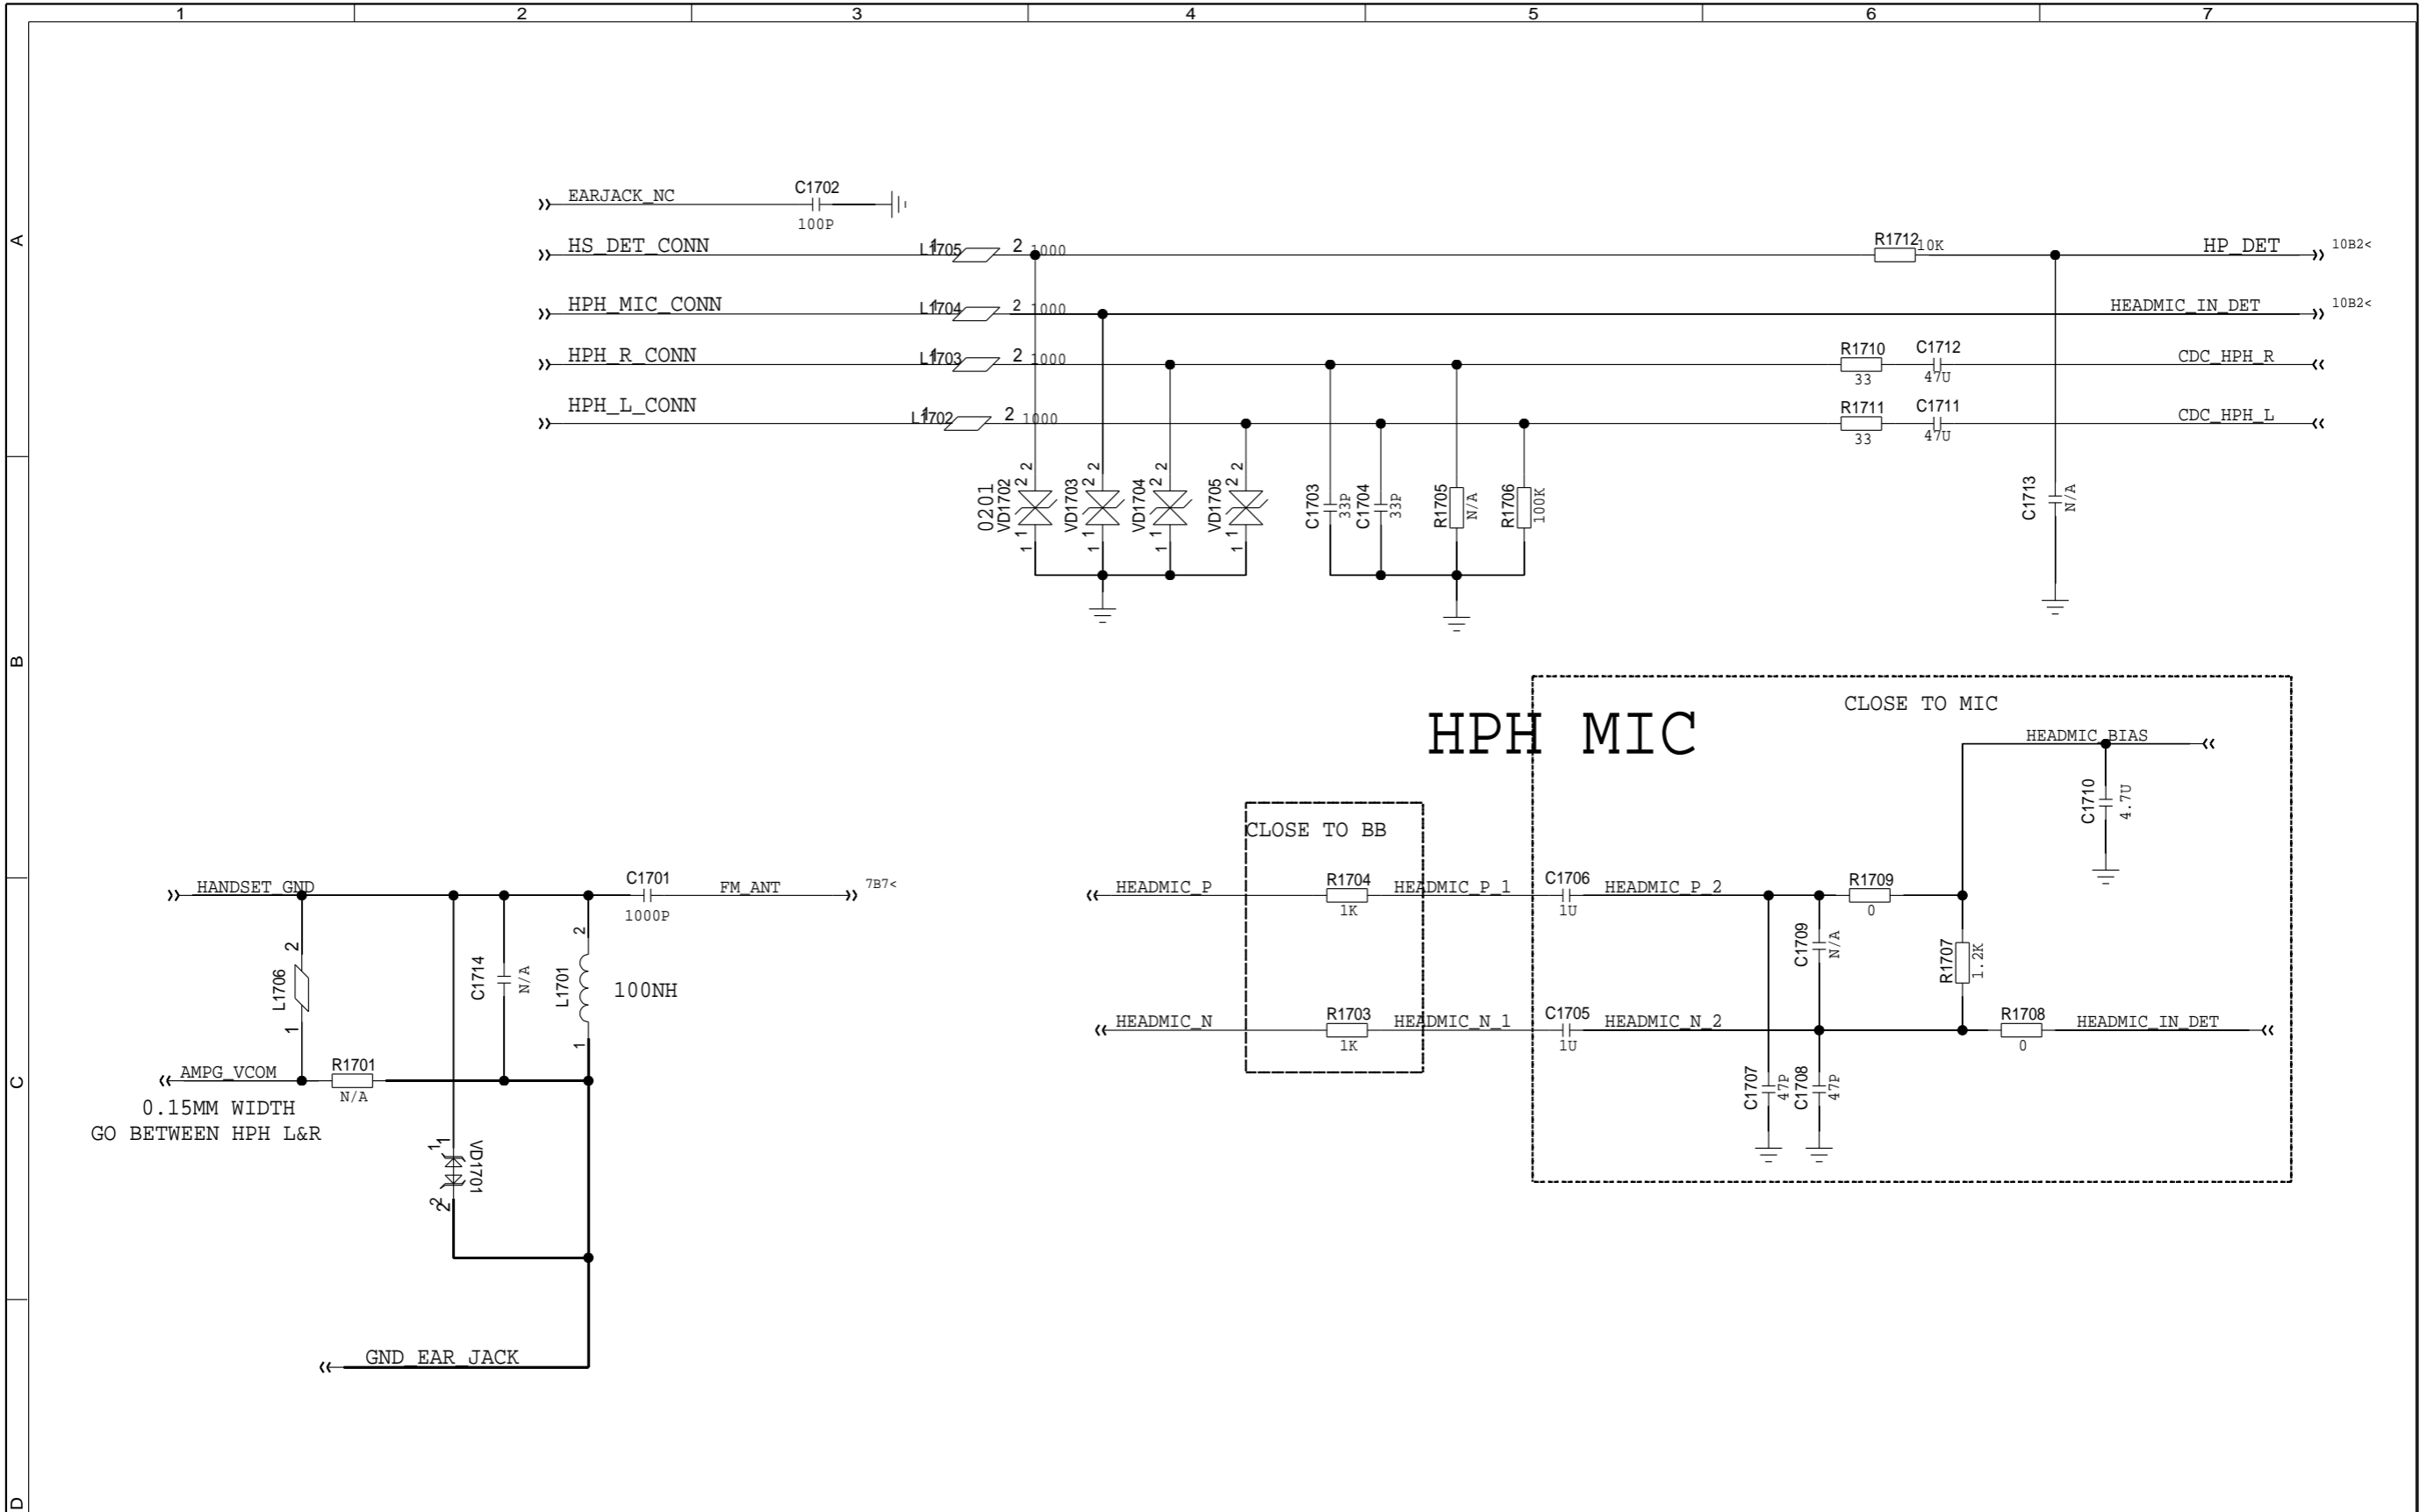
1 2 3 4 5 6 7

A

EARJACK_NC
C1702
100P

HS_DET_CONN
L1705 1 2 1000
R1712 10K
HP_DET 10B2<

HPH_MIC_CONN
L1704 1 2 1000
HEADMIC_IN_DET 10B2<

HPH_R_CONN
L1703 1 2 1000
R1710 33
C1712 47U
CDC_HPH_R

HPH_L_CONN
L1702 1 2 1000
R1711 33
C1711 47U
CDC_HPH_L

0201
VD1702 2 2 1 1
VD1703 2 2 1 1
VD1704 2 2 1 1
VD1705 2 2 1 1
C1703 33P
C1704 33P
R1705 N/A
R1706 100K
C1713 N/A

B

HPH MIC

CLOSE TO MIC
HEADMIC_BIAS
C1710 4.7U

CLOSE TO BB

HEADMIC_P
R1704 1K
HEADMIC_P_1
C1706 1U
HEADMIC_P_2
R1709 0
C1709 N/A
R1707 1.2K

HEADMIC_N
R1703 1K
HEADMIC_N_1
C1705 1U
HEADMIC_N_2
R1708 0
HEADMIC_IN_DET

C1707 47P
C1708 47P

HANDSET_GND
C1701 1000P
FM_ANT 7B7<
L1706 2 1
C1714 N/A
L1701 2 1 100NH

C

AMPG_VCOM
R1701 N/A
0.15MM WIDTH
GO BETWEEN HPH L&R

VD1701 1 1 2 2

GND_EAR_JACK

D